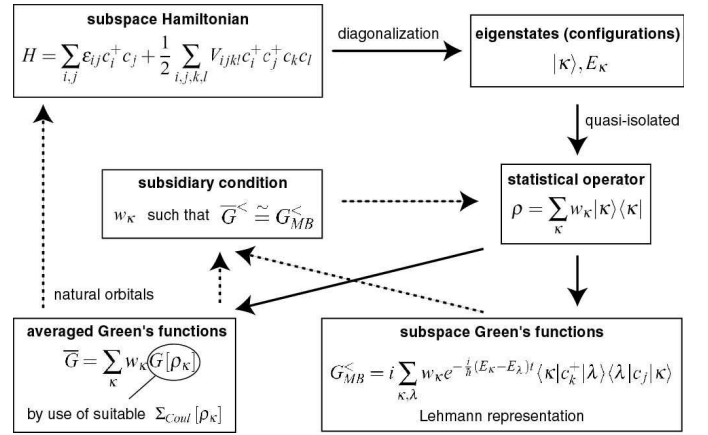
**subspace Hamiltonian**

$H = \sum_{i,j} \varepsilon_{ij} c_i^+ c_j + \frac{1}{2} \sum_{i,j,k,l} V_{ijkl} c_i^+ c_j^+ c_k c_l$

diagonalization

**eigenstates (configurations)**

$|\kappa\rangle, E_\kappa$

quasi-isolated

**subsidiary condition**

$w_\kappa$ such that $\overline{G}^< \simeq G_{MB}^<$

**statistical operator**

$\rho = \sum_\kappa w_\kappa |\kappa\rangle\langle\kappa|$

natural orbitals

**averaged Green's functions**

$\overline{G} = \sum_\kappa w_\kappa G[\rho_\kappa]$

by use of suitable $\Sigma_{Coul}[\rho_\kappa]$

**subspace Green's functions**

$G_{MB}^< = i \sum_{\kappa,\lambda} w_\kappa e^{-\frac{i}{\hbar}(E_\kappa - E_\lambda)t} \langle\kappa|c_k^+|\lambda\rangle\langle\lambda|c_j|\kappa\rangle$

Lehmann representation